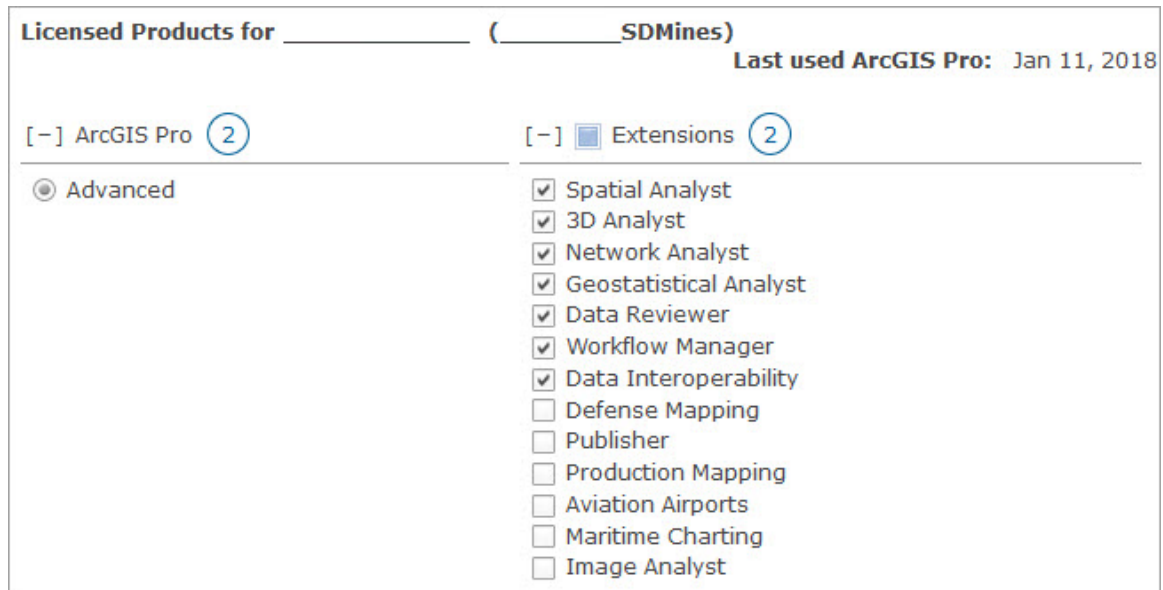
Licensed Products for ____________ (________SDMines)

Last used ArcGIS Pro: Jan 11, 2018

[−] ArcGIS Pro 2

Advanced

[−] Extensions 2

Spatial Analyst
3D Analyst
Network Analyst
Geostatistical Analyst
Data Reviewer
Workflow Manager
Data Interoperability
Defense Mapping
Publisher
Production Mapping
Aviation Airports
Maritime Charting
Image Analyst